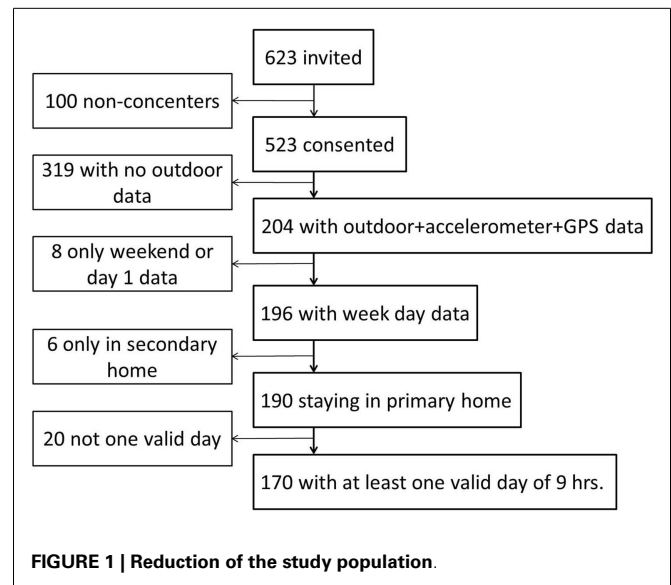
623 invited

100 non-concenters

523 consented

319 with no outdoor data

204 with outdoor+accelerometer+GPS data

8 only weekend or day 1 data

196 with week day data

6 only in secondary home

190 staying in primary home

20 not one valid day

170 with at least one valid day of 9 hrs.

FIGURE 1 | Reduction of the study population.